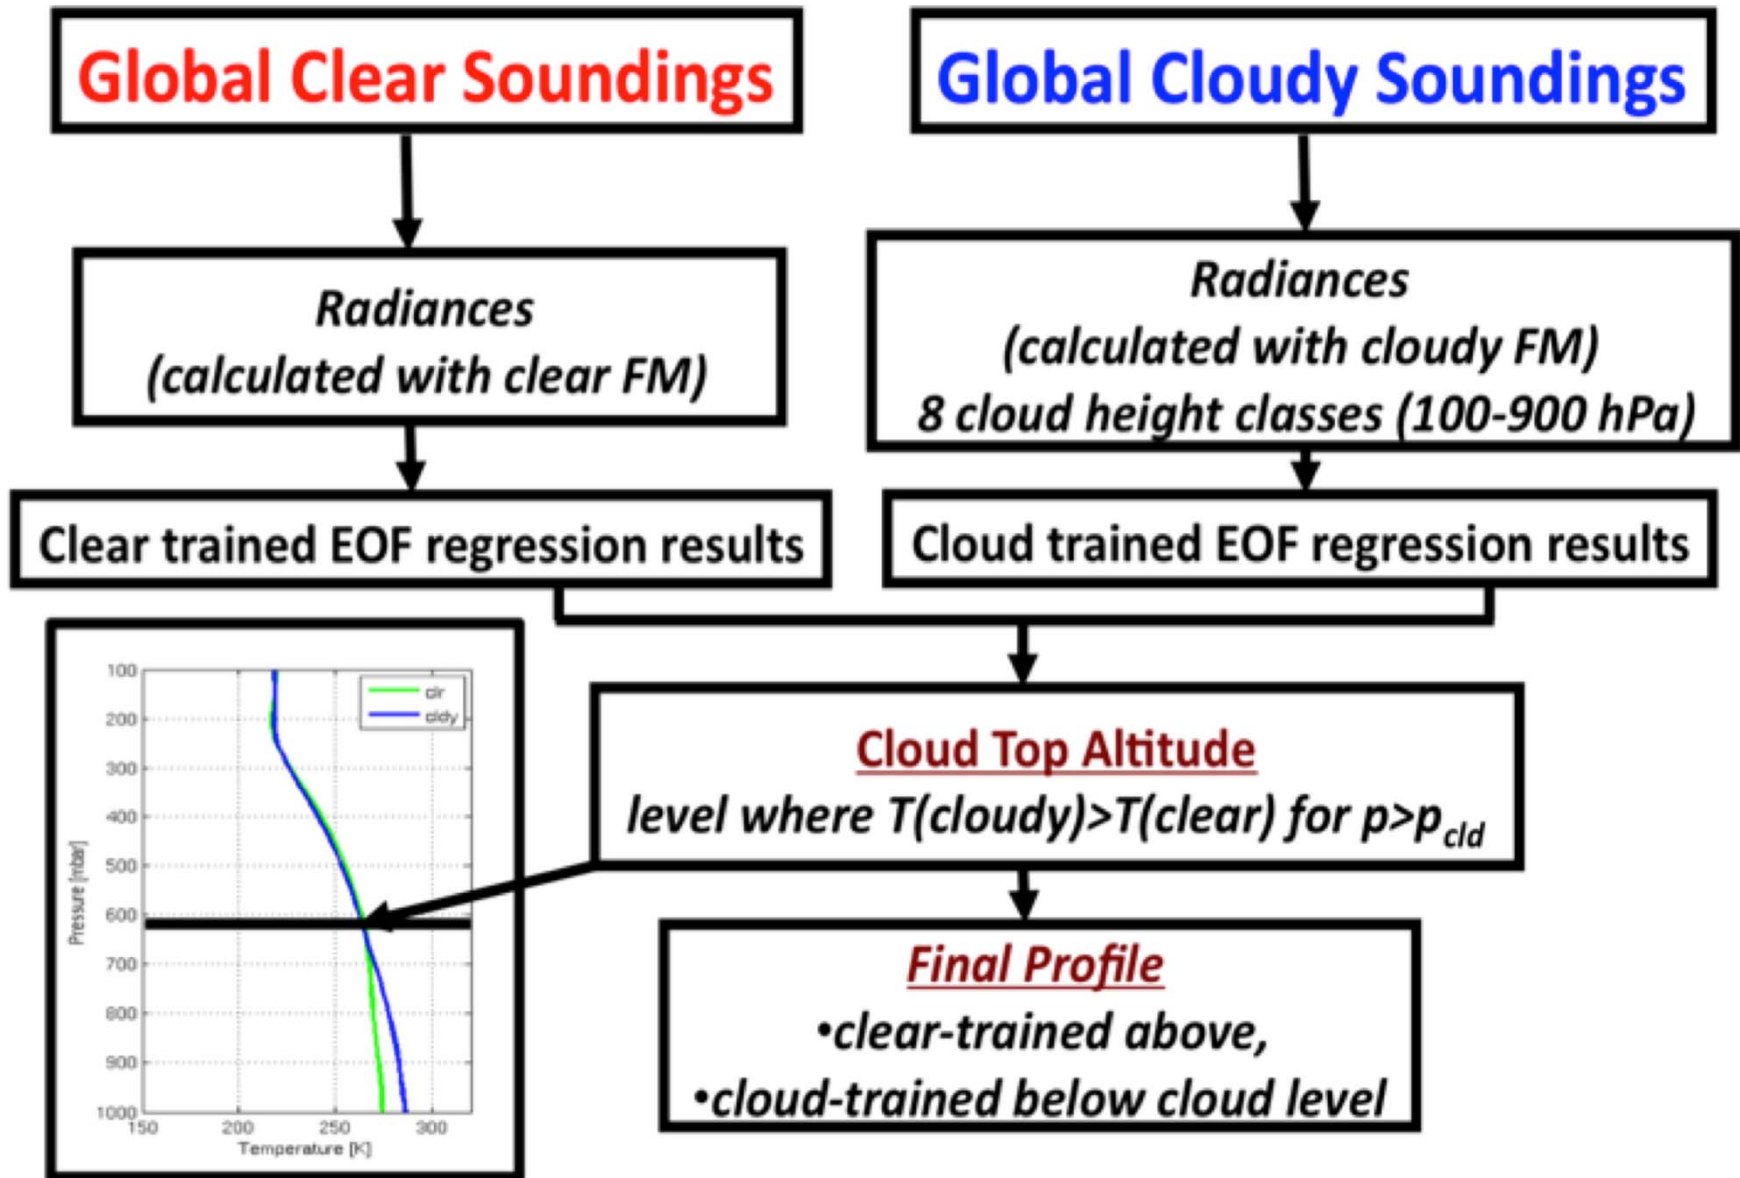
Global Clear Soundings

Global Cloudy Soundings

Radiances
(calculated with clear FM)

Radiances
(calculated with cloudy FM)
8 cloud height classes (100-900 hPa)

Clear trained EOF regression results

Cloud trained EOF regression results

100
200
300
400
500
600
700
800
900
1000
Pressure [mbar]
150
200
250
300
Temperature [K]
clr
cldy

Cloud Top Altitude
level where T(cloudy)>T(clear) for p>$p_{cld}$

Final Profile
•clear-trained above,
•cloud-trained below cloud level